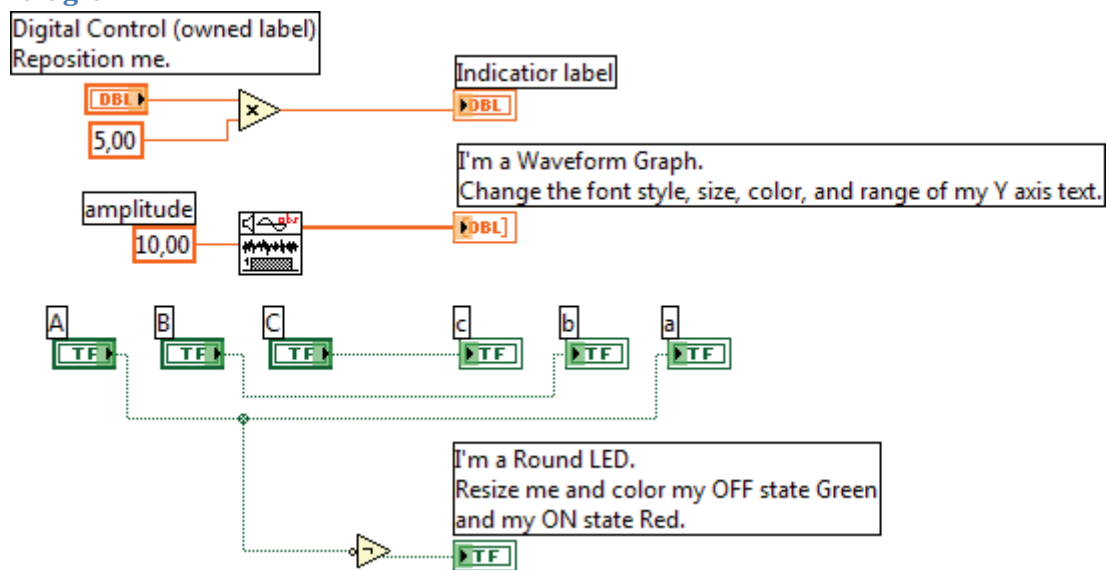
Digital Control (owned label)
Reposition me.

DBL

5,00

Indicatior label

DBL

I'm a Waveform Graph.
Change the font style, size, color, and range of my Y axis text.

amplitude

10,00

DBL

A

TF

B

TF

C

TF

c

TF

b

TF

a

TF

I'm a Round LED.
Resize me and color my OFF state Green and my ON state Red.

TF